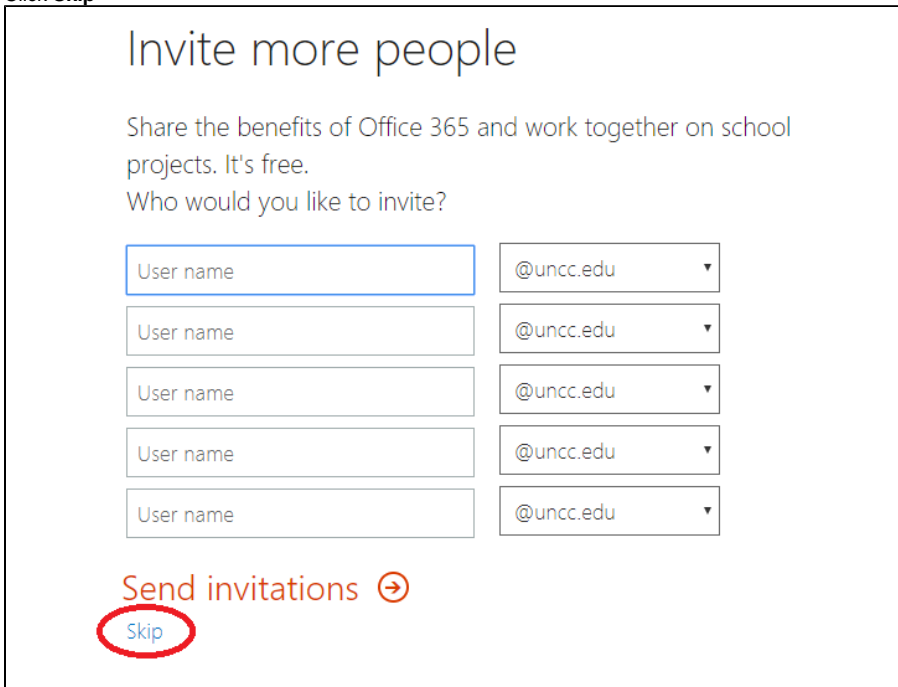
Click Skip

Invite more people

Share the benefits of Office 365 and work together on school projects. It's free.
Who would you like to invite?

| User name | @uncc.edu |
|---|---|
| User name | @uncc.edu |
| User name | @uncc.edu |
| User name | @uncc.edu |
| User name | @uncc.edu |

Send invitations

Skip